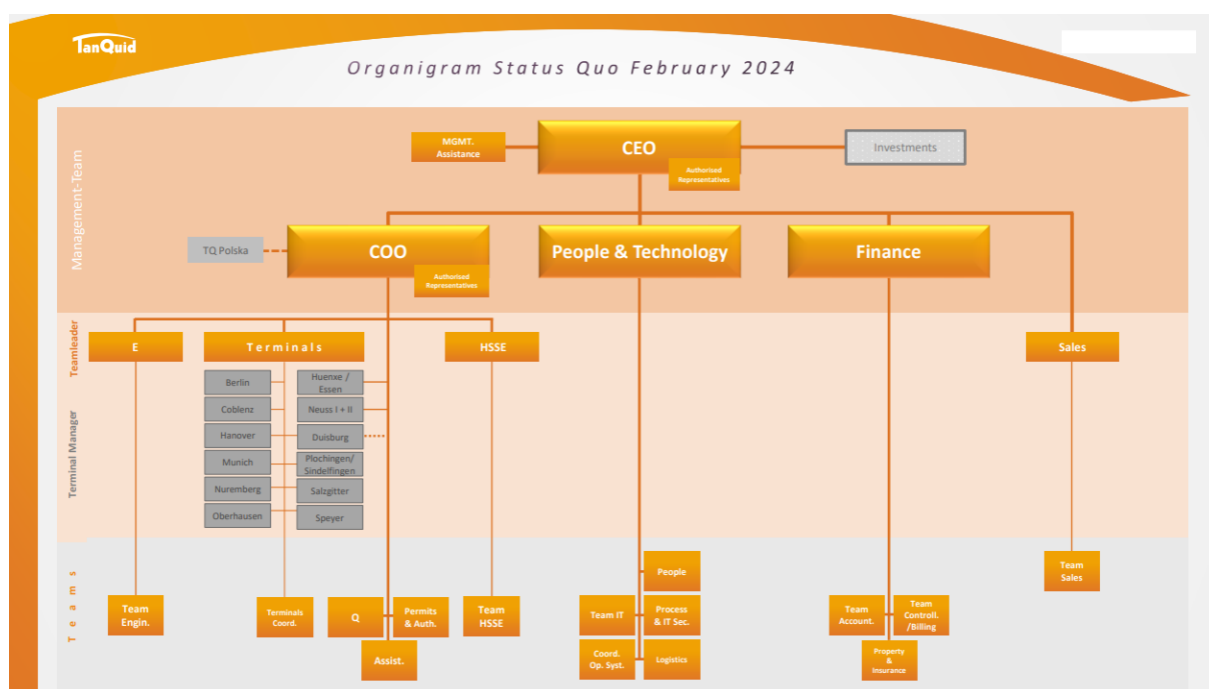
TanQuid

Organigram Status Quo February 2024

Management-Team

MGMT. Assistance

CEO

Authorised Representatives

Investments

TQ Polska

COO

Authorised Representatives

People & Technology

Finance

Teamleader

E

Terminals

HSSE

Sales

Terminal Manager

Berlin

Huenxe / Essen

Coblenz

Neuss I + II

Hanover

Duisburg

Munich

Plochingen/ Sindelfingen

Nuremberg

Salzgitter

Oberhausen

Speyer

Teams

Team Engin.

Terminals Coord.

Q

Permits & Auth.

Assist.

Team HSSE

People

Team IT

Process & IT Sec.

Coord. Op. Syst.

Logistics

Team Account.

Team Controll. /Billing

Property & Insurance

Team Sales